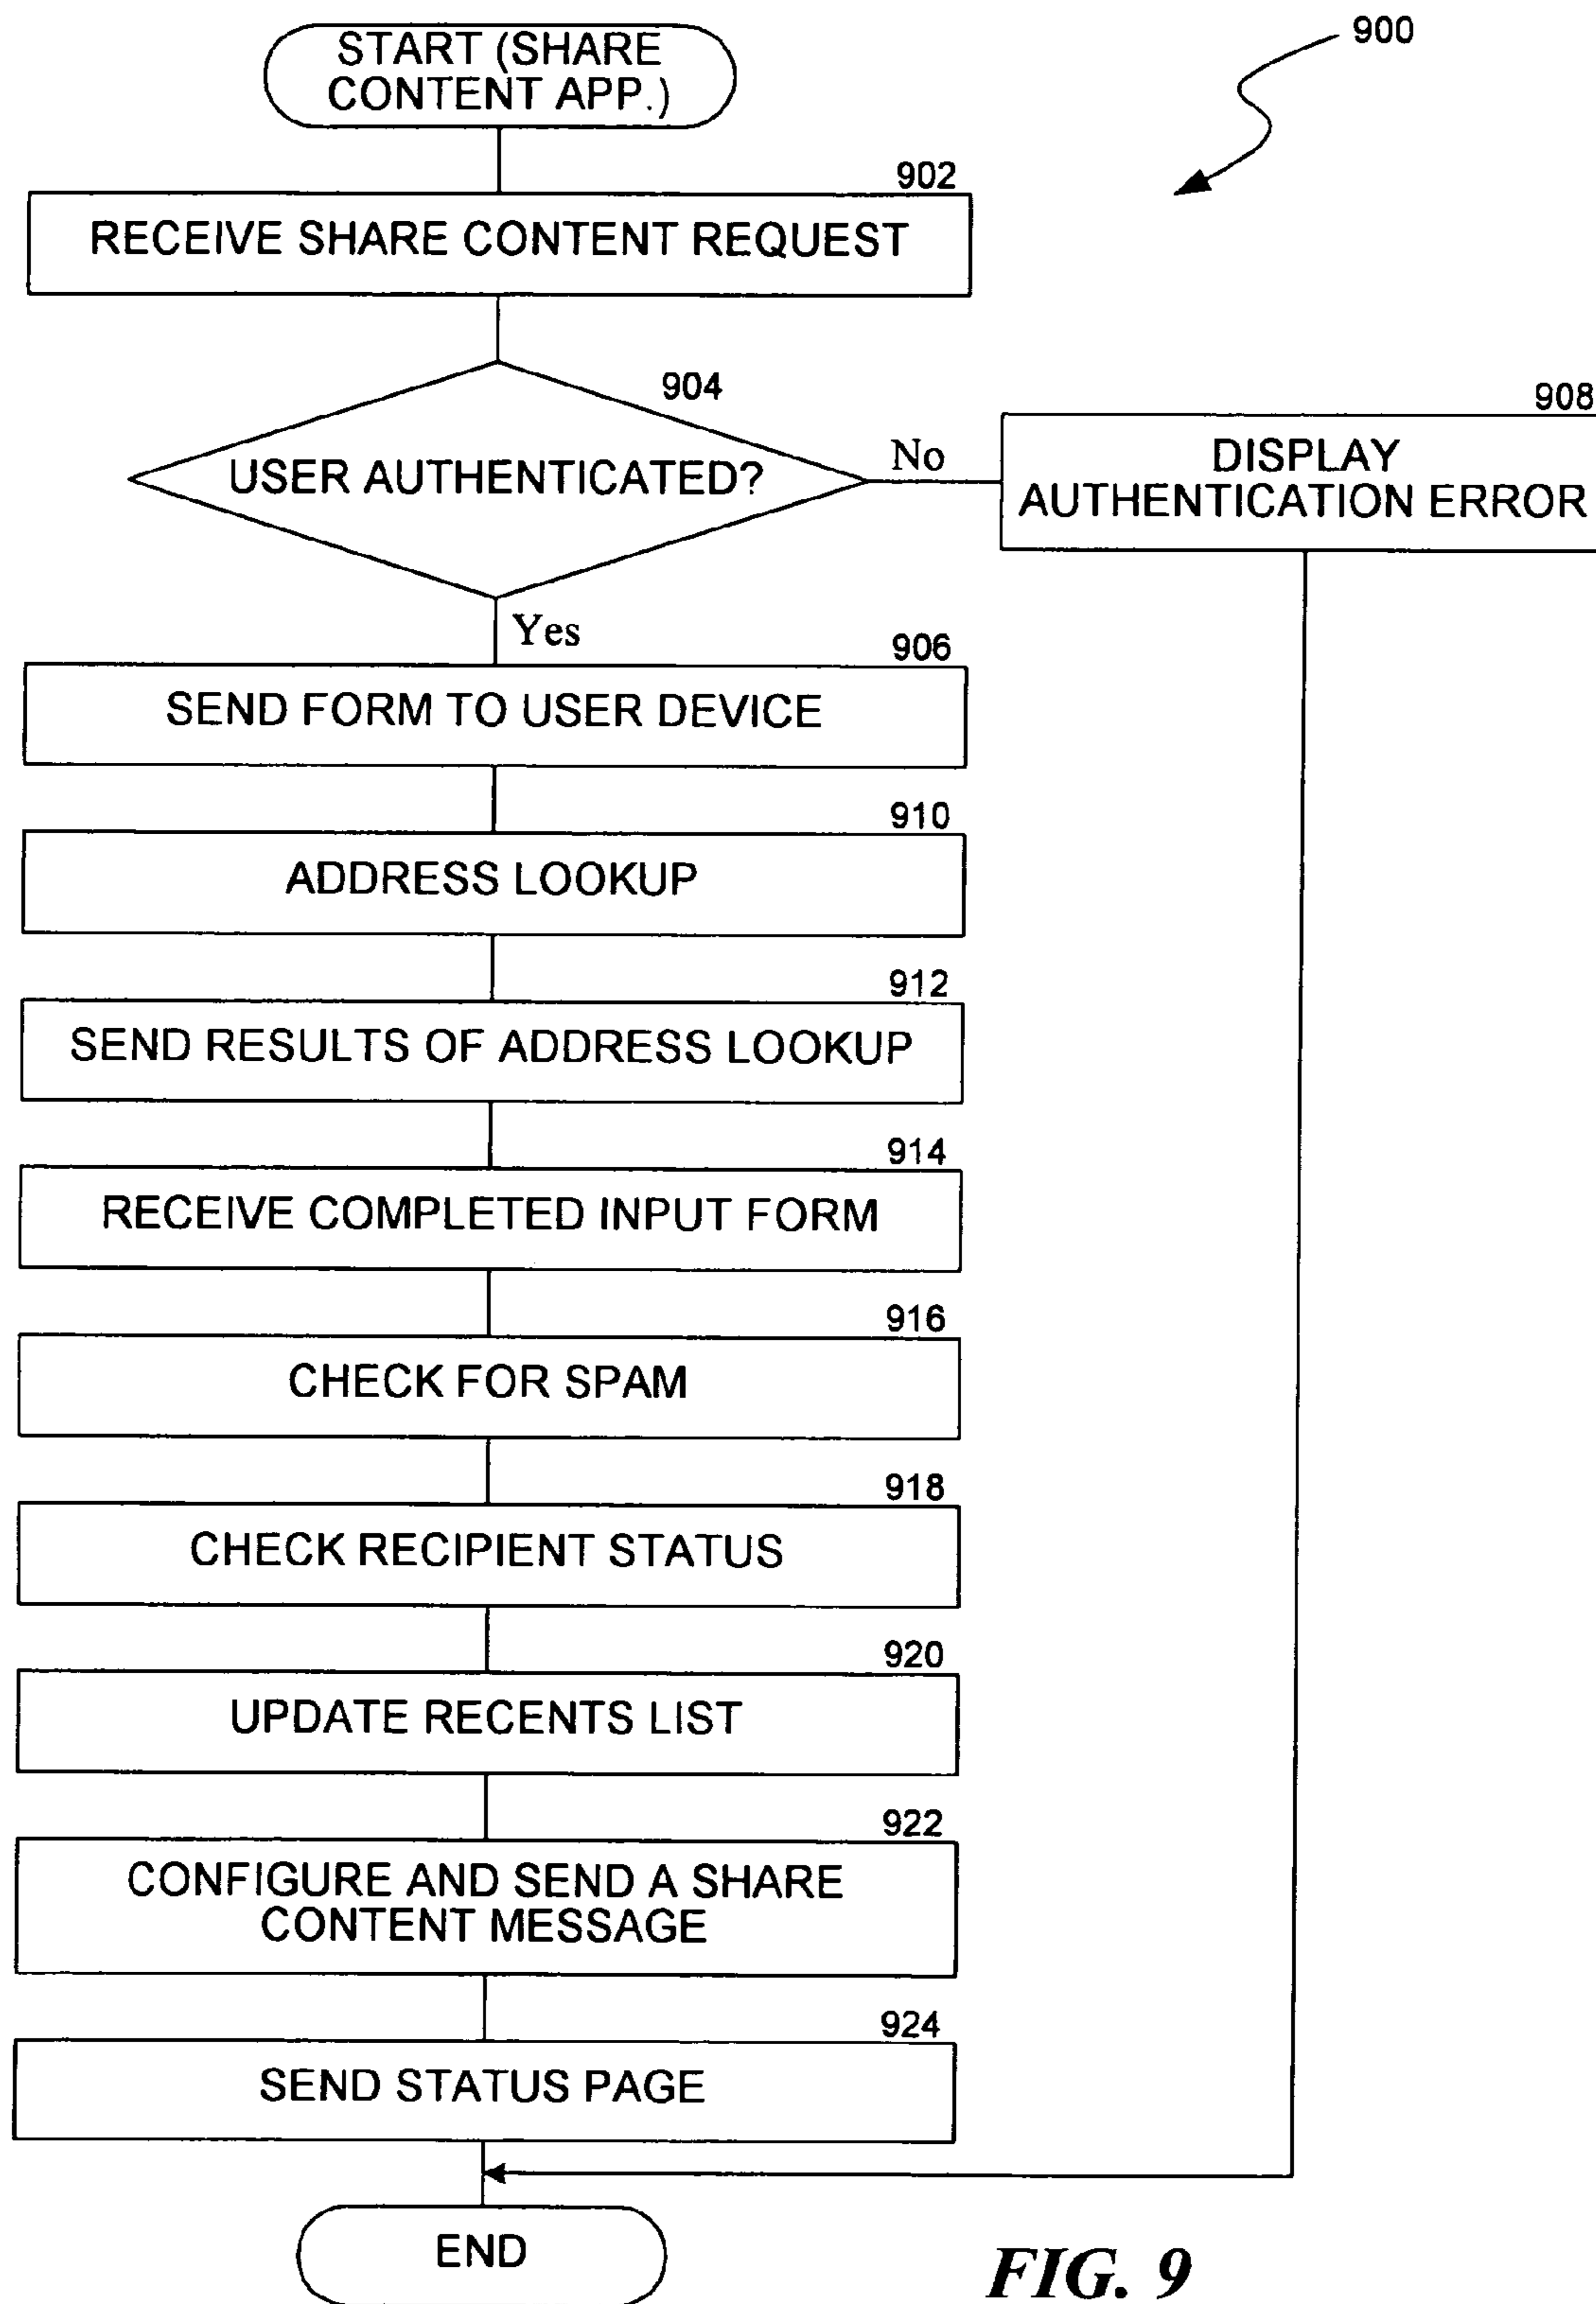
900

START (SHARE CONTENT APP.)

902
RECEIVE SHARE CONTENT REQUEST

904
USER AUTHENTICATED?

No

908
DISPLAY AUTHENTICATION ERROR

Yes

906
SEND FORM TO USER DEVICE

910
ADDRESS LOOKUP

912
SEND RESULTS OF ADDRESS LOOKUP

914
RECEIVE COMPLETED INPUT FORM

916
CHECK FOR SPAM

918
CHECK RECIPIENT STATUS

920
UPDATE RECENTS LIST

922
CONFIGURE AND SEND A SHARE CONTENT MESSAGE

924
SEND STATUS PAGE

END

FIG. 9